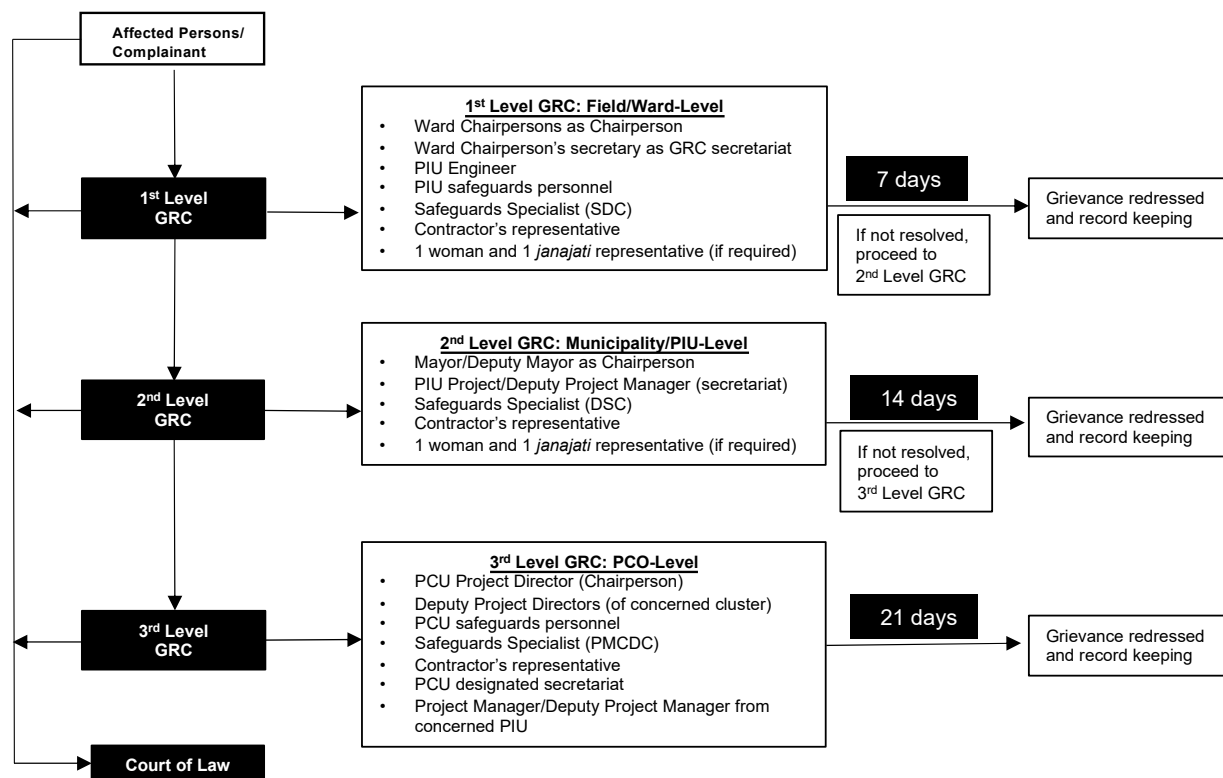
Affected Persons/ Complainant

1st Level GRC

1st Level GRC: Field/Ward-Level
- Ward Chairpersons as Chairperson
- Ward Chairperson's secretary as GRC secretariat
- PIU Engineer
- PIU safeguards personnel
- Safeguards Specialist (SDC)
- Contractor's representative
- 1 woman and 1 *janajati* representative (if required)

7 days

If not resolved, proceed to 2nd Level GRC

Grievance redressed and record keeping

2nd Level GRC

2nd Level GRC: Municipality/PIU-Level
- Mayor/Deputy Mayor as Chairperson
- PIU Project/Deputy Project Manager (secretariat)
- Safeguards Specialist (DSC)
- Contractor's representative
- 1 woman and 1 *janajati* representative (if required)

14 days

If not resolved, proceed to 3rd Level GRC

Grievance redressed and record keeping

3rd Level GRC

3rd Level GRC: PCO-Level
- PCU Project Director (Chairperson)
- Deputy Project Directors (of concerned cluster)
- PCU safeguards personnel
- Safeguards Specialist (PMCDC)
- Contractor's representative
- PCU designated secretariat
- Project Manager/Deputy Project Manager from concerned PIU

21 days

Grievance redressed and record keeping

Court of Law